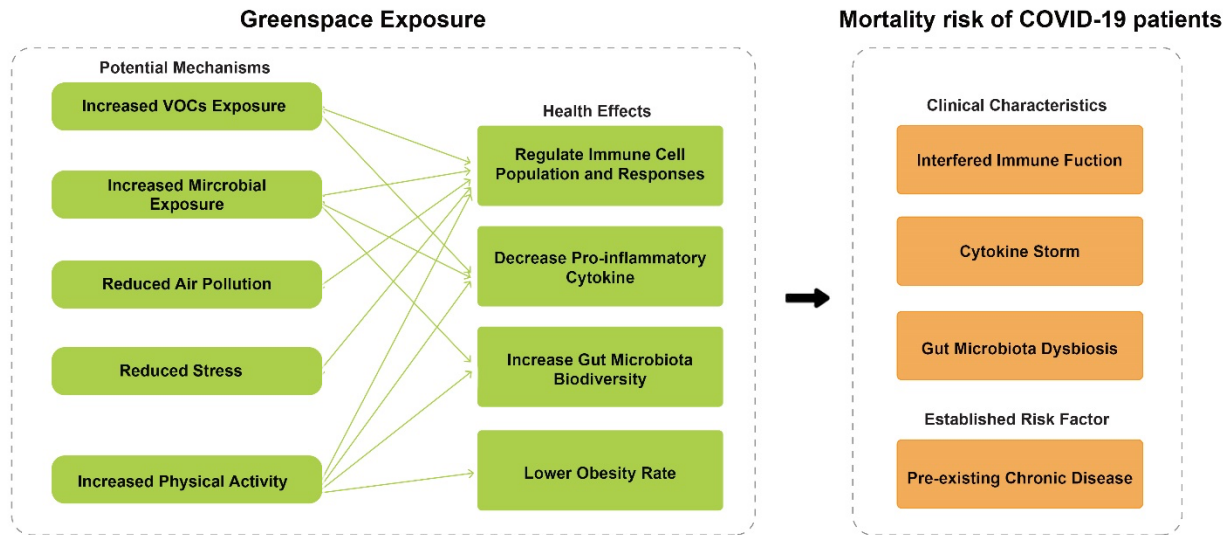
Greenspace Exposure

Potential Mechanisms

Increased VOCs Exposure

Increased Mircrobial Exposure

Reduced Air Pollution

Reduced Stress

Increased Physical Activity

Health Effects

Regulate Immune Cell Population and Responses

Decrease Pro-inflammatory Cytokine

Increase Gut Microbiota Biodiversity

Lower Obesity Rate

Mortality risk of COVID-19 patients

Clinical Characteristics

Interfered Immune Fuction

Cytokine Storm

Gut Microbiota Dysbiosis

Established Risk Factor

Pre-existing Chronic Disease